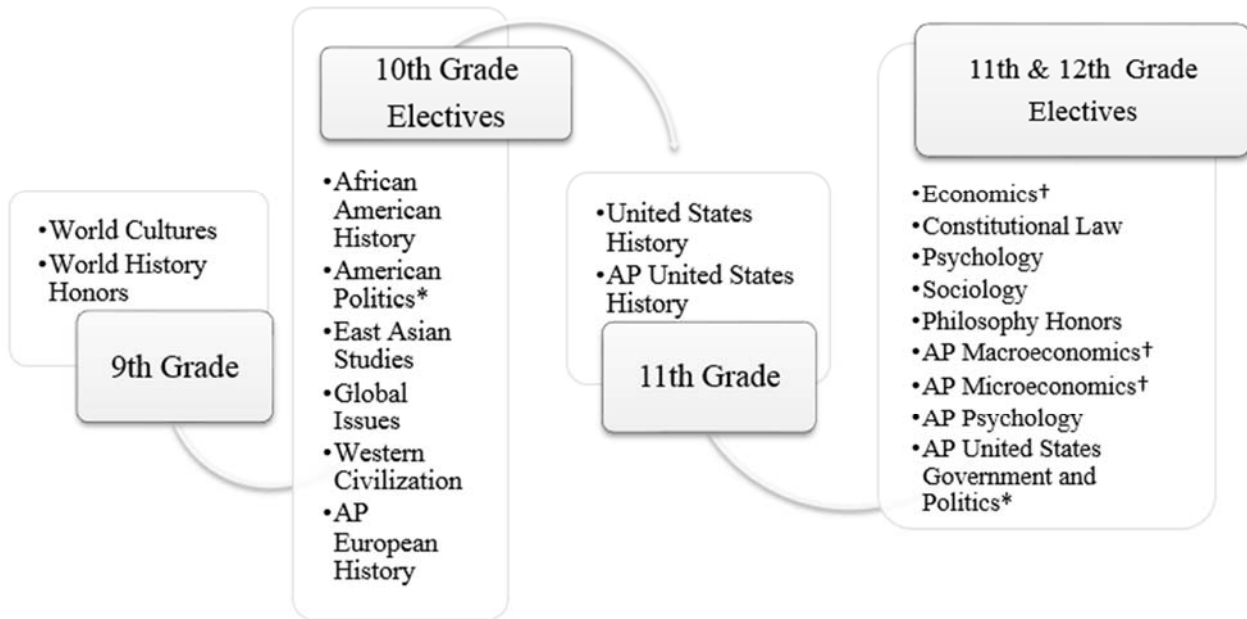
•World Cultures
•World History Honors

9th Grade

10th Grade Electives

•African American History
•American Politics*
•East Asian Studies
•Global Issues
•Western Civilization
•AP European History

•United States History
•AP United States History

11th Grade

11th & 12th Grade Electives

•Economics†
•Constitutional Law
•Psychology
•Sociology
•Philosophy Honors
•AP Macroeconomics†
•AP Microeconomics†
•AP Psychology
•AP United States Government and Politics*